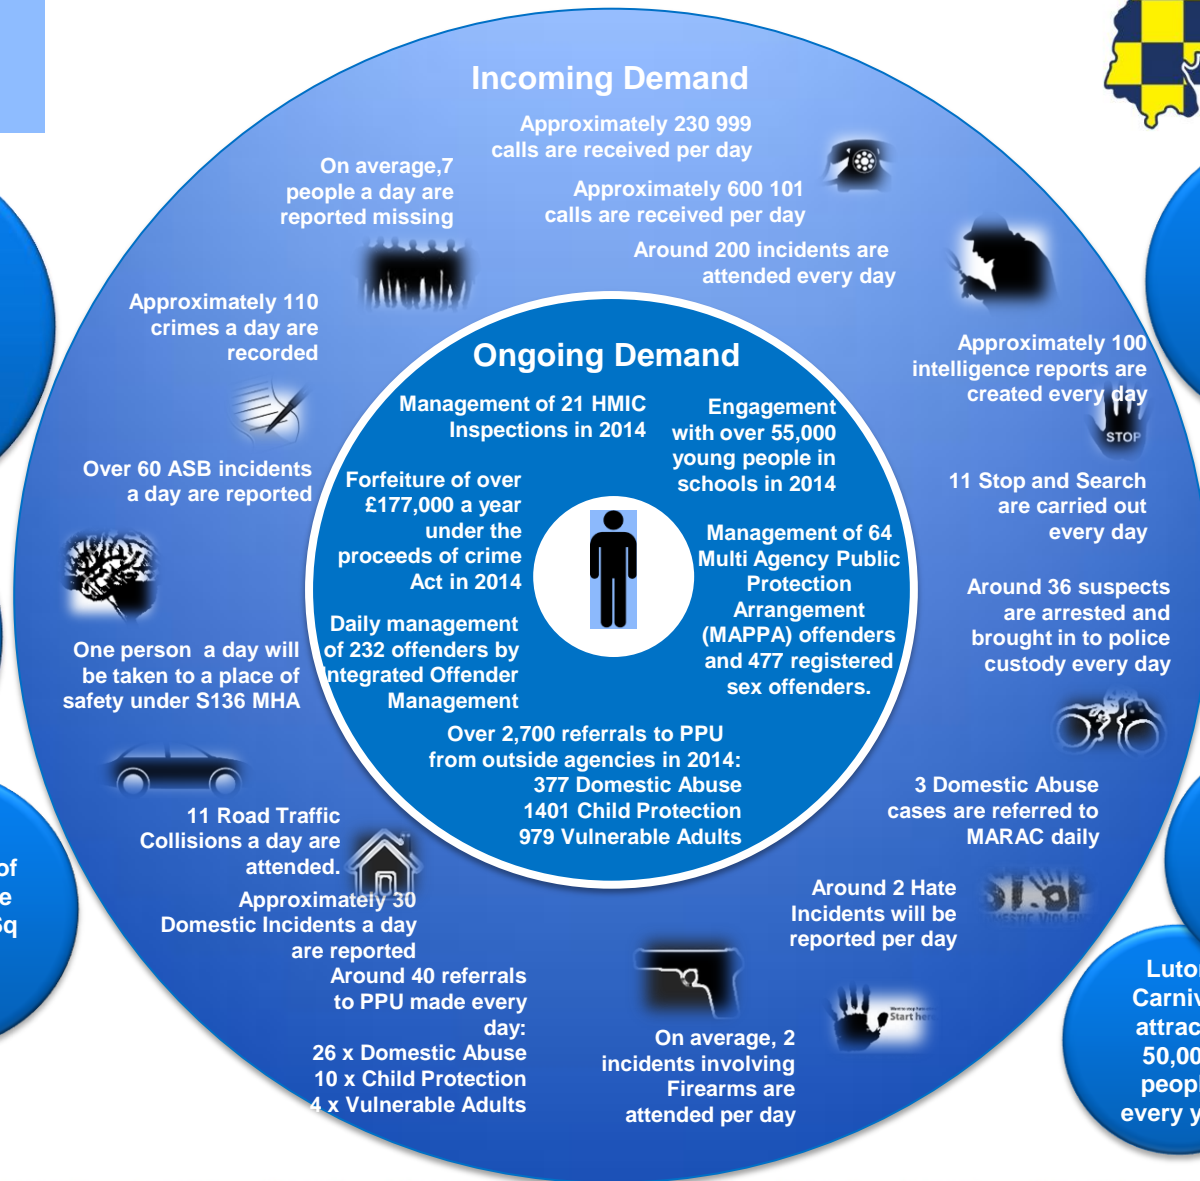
Incoming Demand

Approximately 230 999 calls are received per day

On average,7 people a day are reported missing

Approximately 600 101 calls are received per day

Around 200 incidents are attended every day

Approximately 110 crimes a day are recorded

Approximately 100 intelligence reports are created every day

STOP

Over 60 ASB incidents a day are reported

11 Stop and Search are carried out every day

Around 36 suspects are arrested and brought in to police custody every day

One person a day will be taken to a place of safety under S136 MHA

3 Domestic Abuse cases are referred to MARAC daily

11 Road Traffic Collisions a day are attended.

Approximately 30 Domestic Incidents a day are reported

Around 2 Hate Incidents will be reported per day

Around 40 referrals to PPU made every day:
26 x Domestic Abuse
10 x Child Protection
4 x Vulnerable Adults

On average, 2 incidents involving Firearms are attended per day

Ongoing Demand

Management of 21 HMIC Inspections in 2014

Engagement with over 55,000 young people in schools in 2014

Forfeiture of over £177,000 a year under the proceeds of crime Act in 2014

Management of 64 Multi Agency Public Protection Arrangement (MAPPA) offenders and 477 registered sex offenders.

Daily management of 232 offenders by Integrated Offender Management

Over 2,700 referrals to PPU from outside agencies in 2014:
377 Domestic Abuse
1401 Child Protection
979 Vulnerable Adults

Start he

of
e
Sq

Luto
Carniv
attrac
50,00
peopl
every y